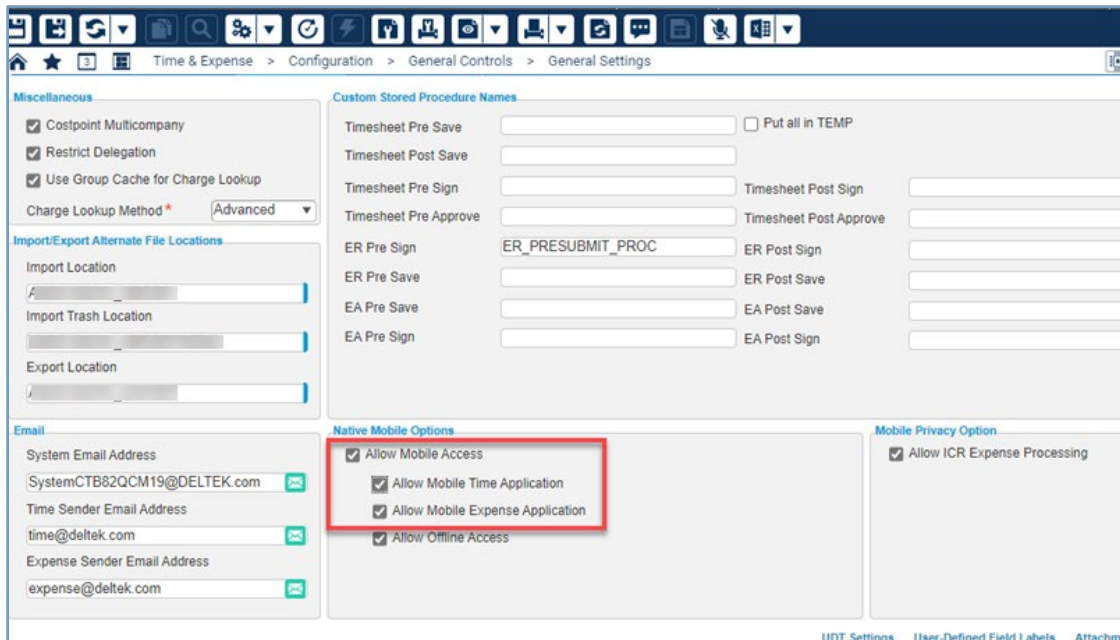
Time & Expense > Configuration > General Controls > General Settings

Miscellaneous
Costpoint Multicompany
Restrict Delegation
Use Group Cache for Charge Lookup
Charge Lookup Method* Advanced

Import/Export Alternate File Locations
Import Location
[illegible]
Import Trash Location
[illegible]
Export Location
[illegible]

Custom Stored Procedure Names
Timesheet Pre Save
Put all in TEMP
Timesheet Post Save
Timesheet Pre Sign
Timesheet Post Sign
Timesheet Pre Approve
Timesheet Post Approve
ER Pre Sign ER_PRESUBMIT_PROC
ER Post Sign
ER Pre Save
ER Post Save
EA Pre Save
EA Post Save
EA Pre Sign
EA Post Sign

Email
System Email Address
SystemCTB82QCM19@DELTEK.com
Time Sender Email Address
time@deltek.com
Expense Sender Email Address
expense@deltek.com

Native Mobile Options
Allow Mobile Access
Allow Mobile Time Application
Allow Mobile Expense Application
Allow Offline Access

Mobile Privacy Option
Allow ICR Expense Processing

UDT Settings User-Defined Field Labels Attach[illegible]